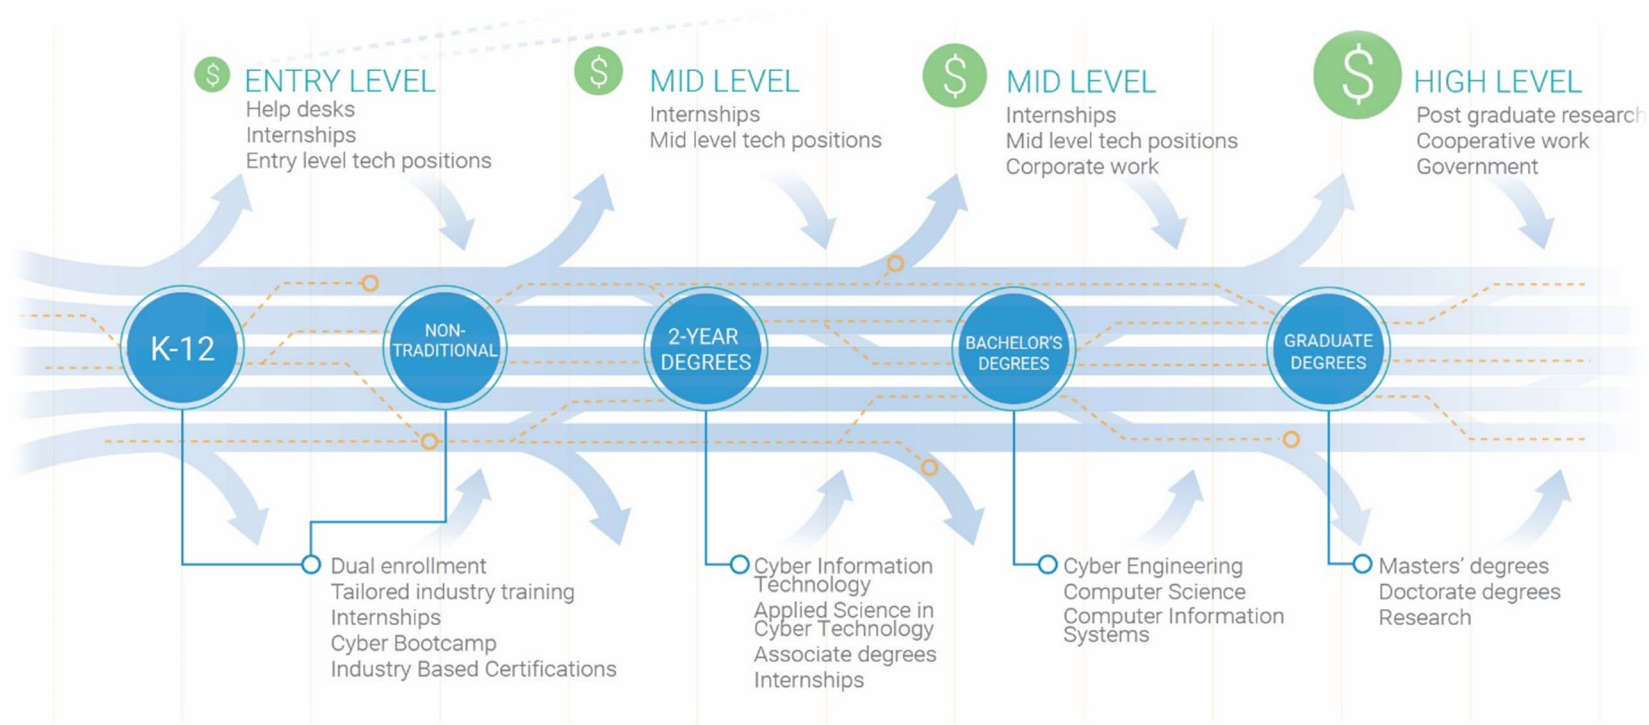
$ ENTRY LEVEL
Help desks
Internships
Entry level tech positions

$ MID LEVEL
Internships
Mid level tech positions

$ MID LEVEL
Internships
Mid level tech positions
Corporate work

$ HIGH LEVEL
Post graduate research
Cooperative work
Government

K-12

NON-TRADITIONAL

2-YEAR DEGREES

BACHELOR'S DEGREES

GRADUATE DEGREES

Dual enrollment
Tailored industry training
Internships
Cyber Bootcamp
Industry Based Certifications

Cyber Information Technology
Applied Science in Cyber Technology
Associate degrees
Internships

Cyber Engineering
Computer Science
Computer Information Systems

Masters' degrees
Doctorate degrees
Research